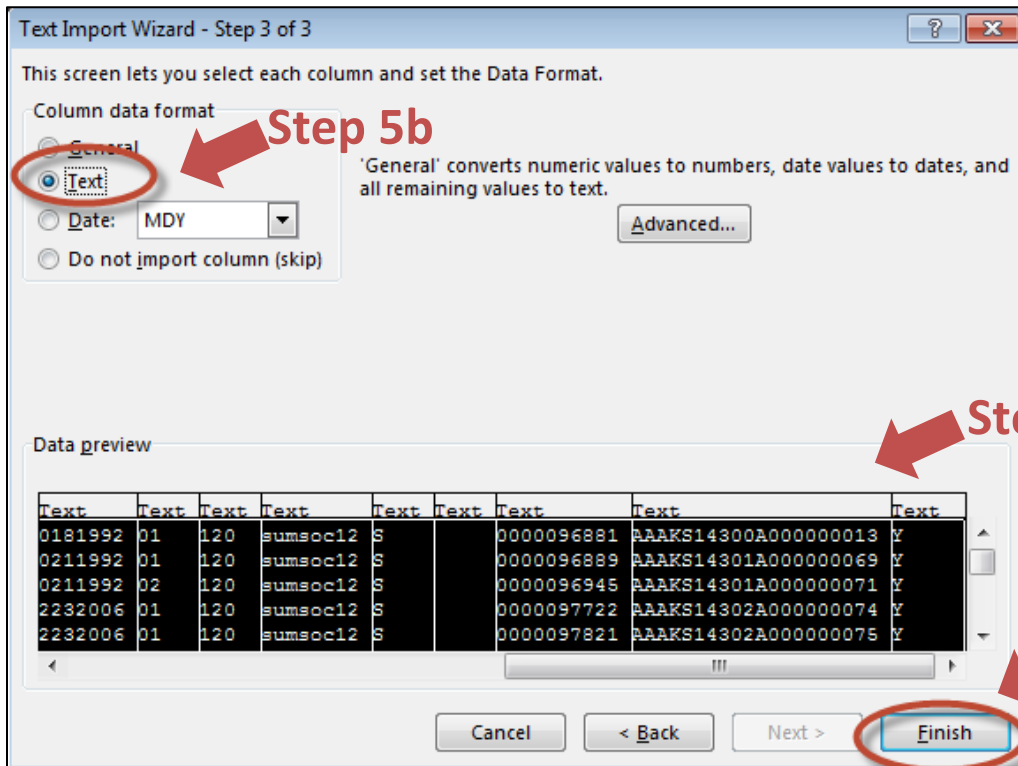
Text Import Wizard - Step 3 of 3

?

This screen lets you select each column and set the Data Format.

Column data format

General

Text

Date: MDY

Do not import column (skip)

Step 5b

'General' converts numeric values to numbers, date values to dates, and all remaining values to text.

Advanced...

St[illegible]

Data preview

| Text | Text | Text | Text | Text | Text | Text | Text | Text |
|---|---|---|---|---|---|---|---|---|
| 0181992 | 01 | 120 | sumsoc12 | S | | 0000096881 | AAAKS14300A000000013 | Y |
| 0211992 | 01 | 120 | sumsoc12 | S | | 0000096889 | AAAKS14301A000000069 | Y |
| 0211992 | 02 | 120 | sumsoc12 | S | | 0000096945 | AAAKS14301A000000071 | Y |
| 2232006 | 01 | 120 | sumsoc12 | S | | 0000097722 | AAAKS14302A000000074 | Y |
| 2232006 | 01 | 120 | sumsoc12 | S | | 0000097821 | AAAKS14302A000000075 | Y |

Cancel

< Back

Next >

Finish